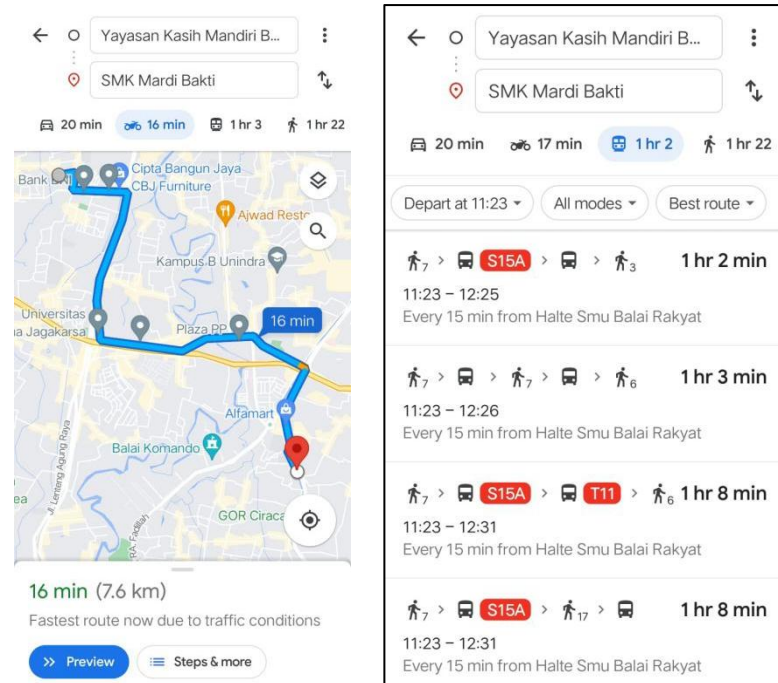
Yayasan Kasih Mandiri B...

SMK Mardi Bakti

20 min 16 min 1 hr 3 1 hr 22

Bank DKI Cipta Bangun Jaya CBJ Furniture

Ajwad Resto

Kampus B Unindra

Universitas a Jagakarsa

Plaza PP

16 min

Alfamart

Balai Komando

Jl. Lenteng Agung Raya

ea

GOR Ciraca

Jl. RA Fadillah

16 min (7.6 km)

Fastest route now due to traffic conditions

Preview

Steps & more

Yayasan Kasih Mandiri B...

SMK Mardi Bakti

20 min 17 min 1 hr 2 1 hr 22

Depart at 11:23 All modes Best route

7 > S15A > > 3 1 hr 2 min

11:23 – 12:25

Every 15 min from Halte Smu Balai Rakyat

7 > > 7 > > 6 1 hr 3 min

11:23 – 12:26

Every 15 min from Halte Smu Balai Rakyat

7 > S15A > T11 > 6 1 hr 8 min

11:23 – 12:31

Every 15 min from Halte Smu Balai Rakyat

7 > S15A > 17 > 1 hr 8 min

11:23 – 12:31

Every 15 min from Halte Smu Balai Rakyat